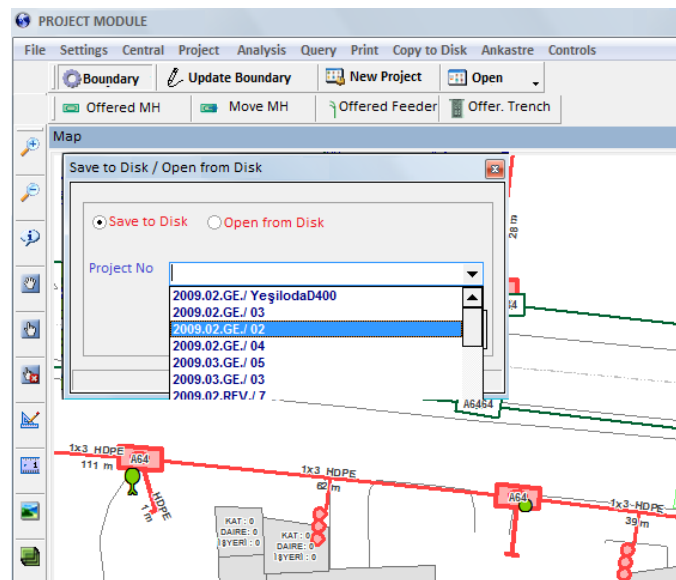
PROJECT MODULE

File Settings Central Project Analysis Query Print Copy to Disk Ankastre Controls

Boundary Update Boundary New Project Open

Offered MH Move MH Offered Feeder Offer. Trench

Map

Save to Disk / Open from Disk

Save to Disk Open from Disk

Project No

2009.02.GE./ YeşilodaD400
2009.02.GE./ 03
2009.02.GE./ 02
2009.02.GE./ 04
2009.03.GE./ 05
2009.03.GE./ 03
2009.02.REV./ 7

28 m

A6454

1x3 HDPE
111 m
A64
HDPE
1 m

1x3 HDPE
62 m

A64

1x3-HDPE
39 m

KAT : 0
DAIRE : 0
İŞYERİ : 0

KAT : 0
DAIRE : 0
İŞYERİ : 0